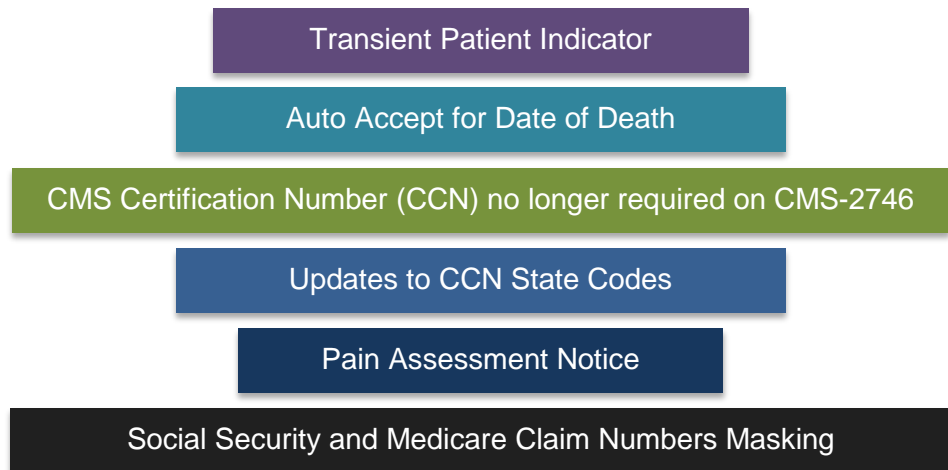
Transient Patient Indicator

Auto Accept for Date of Death

CMS Certification Number (CCN) no longer required on CMS-2746

Updates to CCN State Codes

Pain Assessment Notice

Social Security and Medicare Claim Numbers Masking